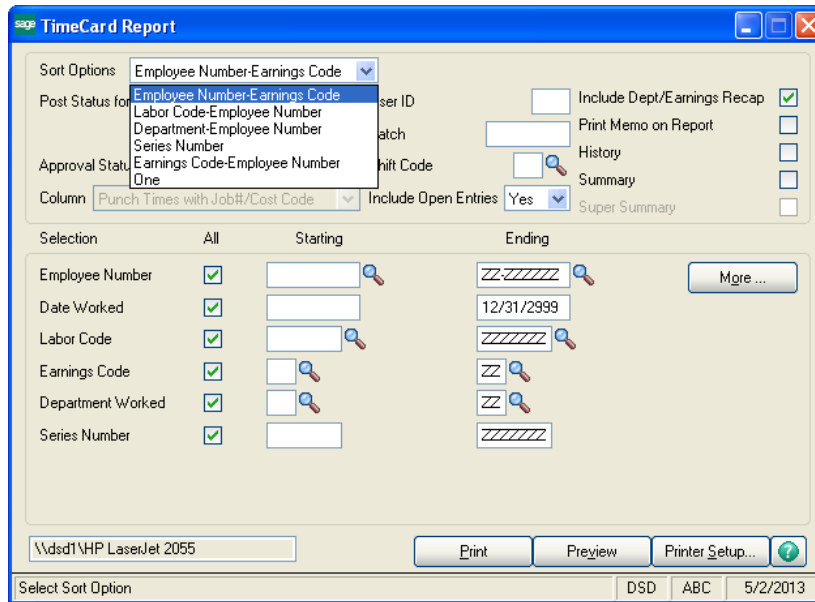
sage TimeCard Report

Sort Options Employee Number-Earnings Code

Employee Number-Earnings Code
Labor Code-Employee Number
Department-Employee Number
Series Number
Earnings Code-Employee Number
One

Post Status for
Approval Statu
ser ID
atch
hift Code

Include Dept/Earnings Recap
Print Memo on Report
History
Summary
Super Summary

Column Punch Times with Job#/Cost Code
Include Open Entries Yes

| Selection | All | Starting | Ending |
|---|---|---|---|
| Employee Number | ☑ | | ZZ-ZZZZZZ |
| Date Worked | ☑ | | 12/31/2999 |
| Labor Code | ☑ | | ZZZZZZZ |
| Earnings Code | ☑ | | ZZ |
| Department Worked | ☑ | | ZZ |
| Series Number | ☑ | | ZZZZZZZ |

More ...

\\dsd1\HP LaserJet 2055

Print Preview Printer Setup...

Select Sort Option DSD ABC 5/2/2013